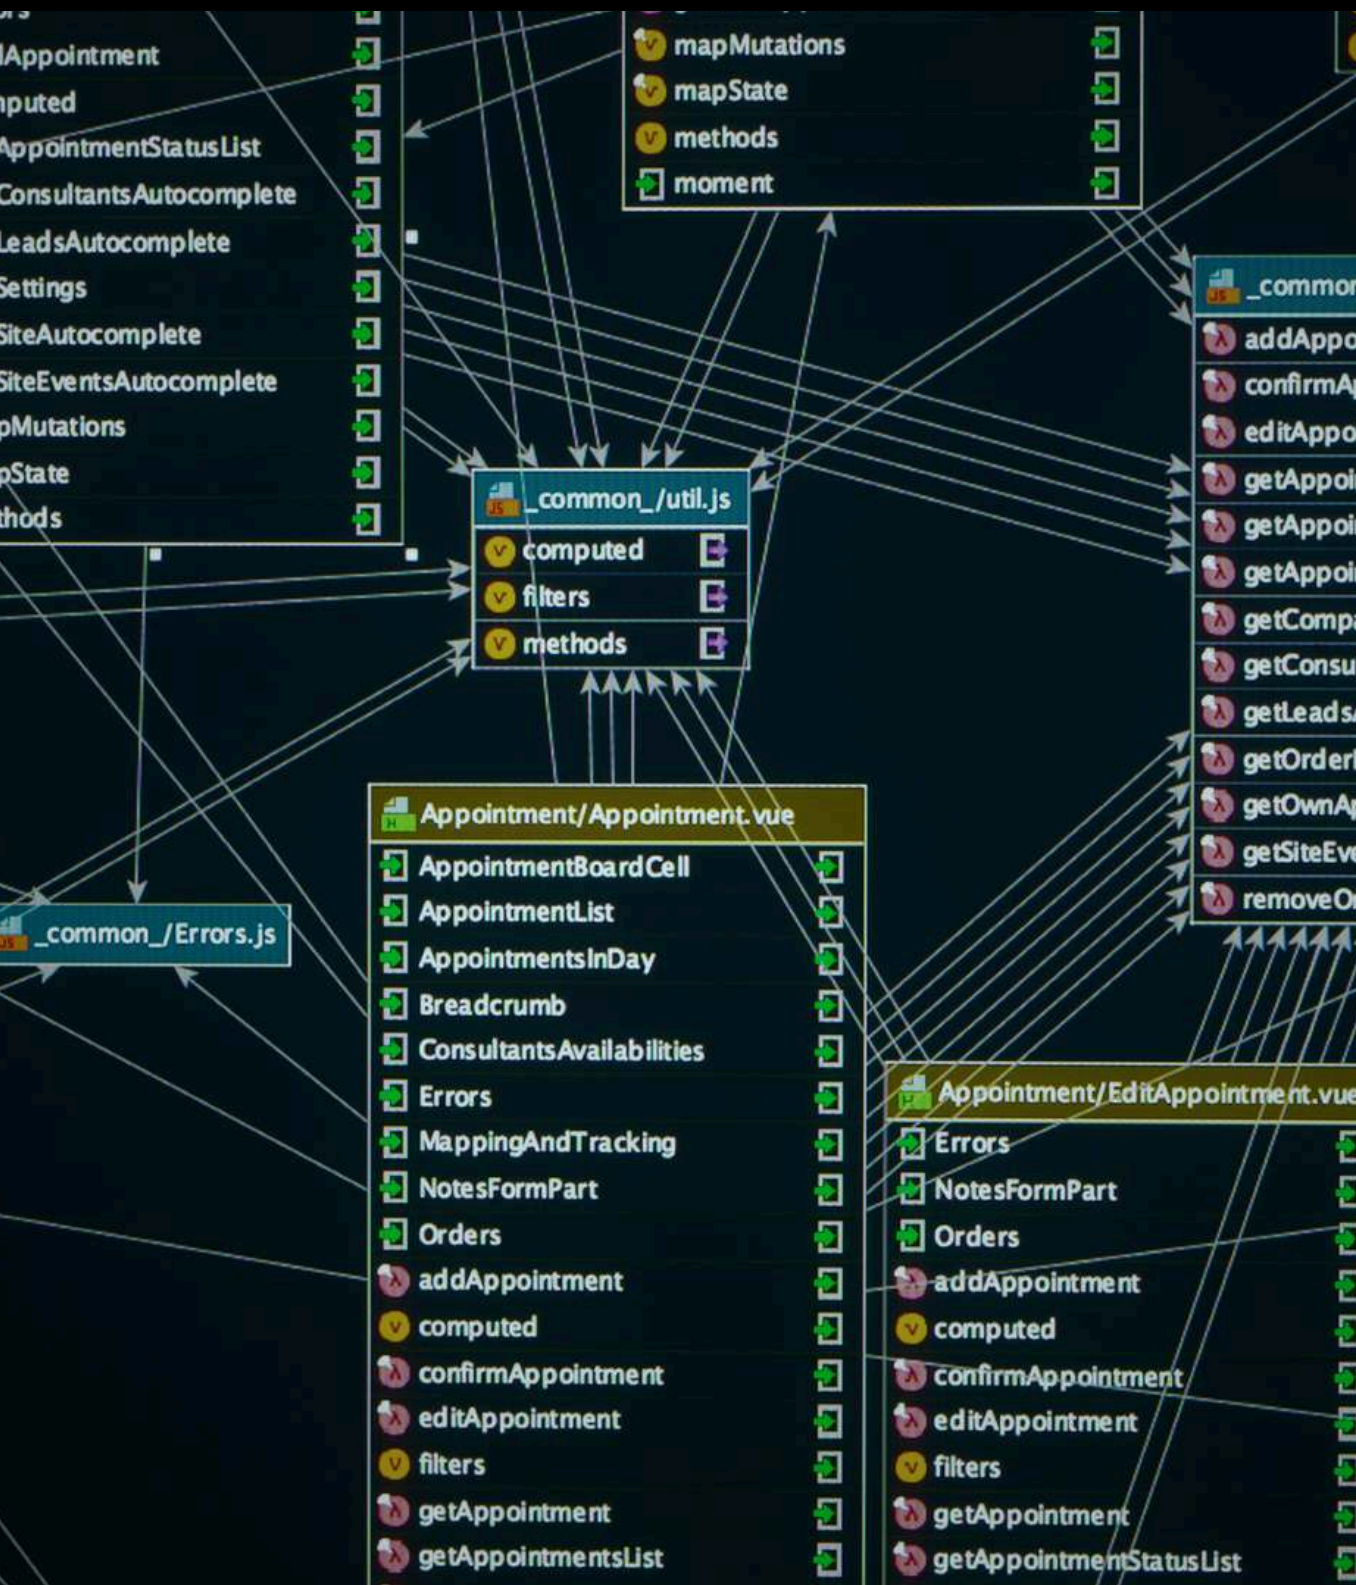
lAppointment
nputed
AppointmentStatusList
ConsultantsAutocomplete
LeadsAutocomplete
Settings
SiteAutocomplete
SiteEventsAutocomplete
pMutations
pState
thods

mapMutations
mapState
methods
moment

_commor
addAppo
confirmA
editAppo
getAppoi
getAppoi
getAppoi
getComp
getConsu
getLeads
getOrder
getOwnA
getSiteEv
removeO

_common_/util.js
computed
filters
methods

_common_/Errors.js

Appointment/Appointment.vue
AppointmentBoardCell
AppointmentList
AppointmentsInDay
Breadcrumb
ConsultantsAvailabilities
Errors
MappingAndTracking
NotesFormPart
Orders
addAppointment
computed
confirmAppointment
editAppointment
filters
getAppointment
getAppointmentsList

Appointment/EditAppointment.vue
Errors
NotesFormPart
Orders
addAppointment
computed
confirmAppointment
editAppointment
filters
getAppointment
getAppointmentStatusList